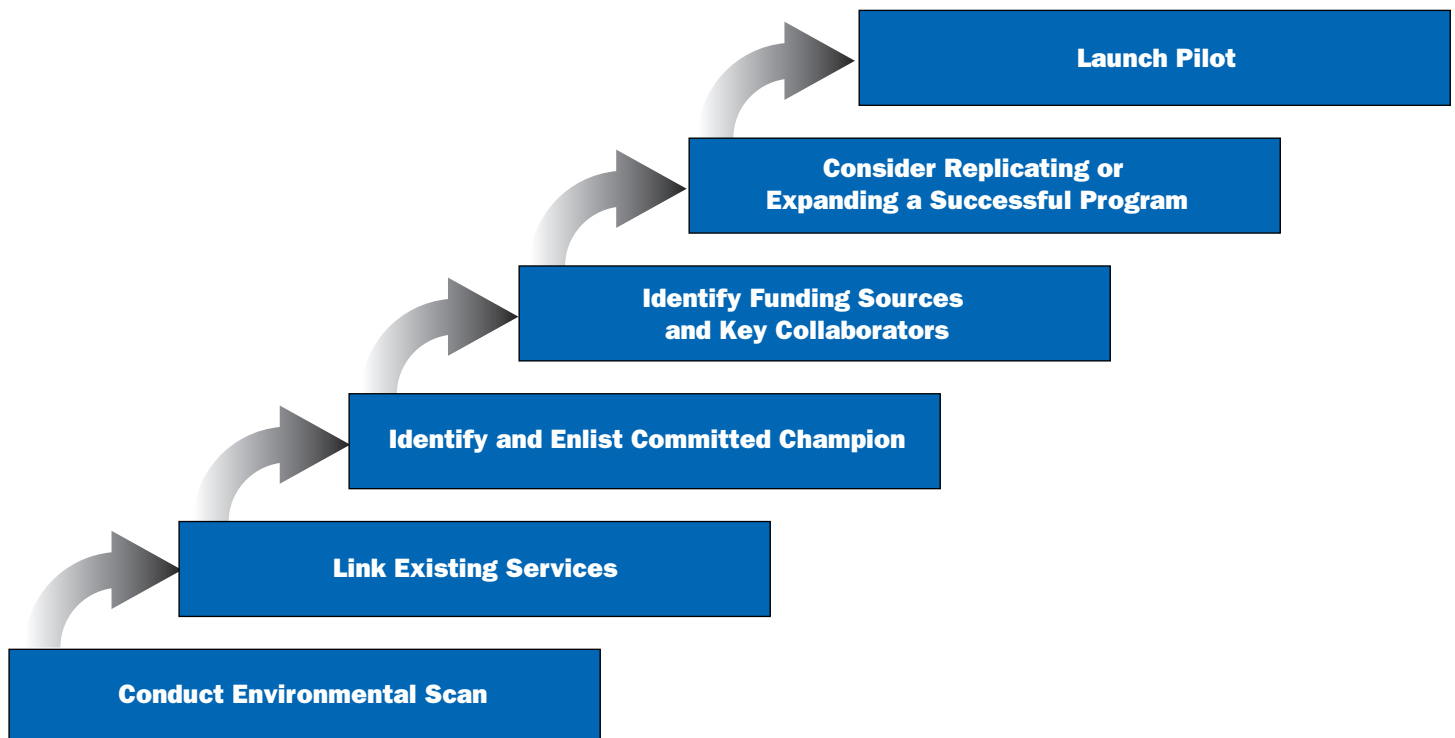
Launch Pilot

Consider Replicating or Expanding a Successful Program

Identify Funding Sources and Key Collaborators

Identify and Enlist Committed Champion

Link Existing Services

Conduct Environmental Scan